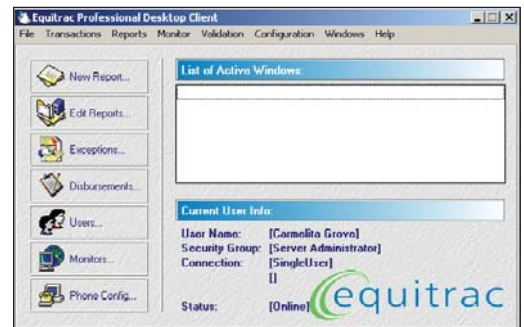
Equitrac Professional Desktop Client

File Transactions Reports Monitor Validation Configuration Windows Help

New Report...

Edit Reports...

Exceptions...

Disbursements...

Users...

Monitors...

Phone Config...

List of Active Windows:

Current User Info:

User Name: [Carmelita Grove]
Security Group: [Server Administrator]
Connection: [SingleUser]
[]

Status: [Online]

equitrac